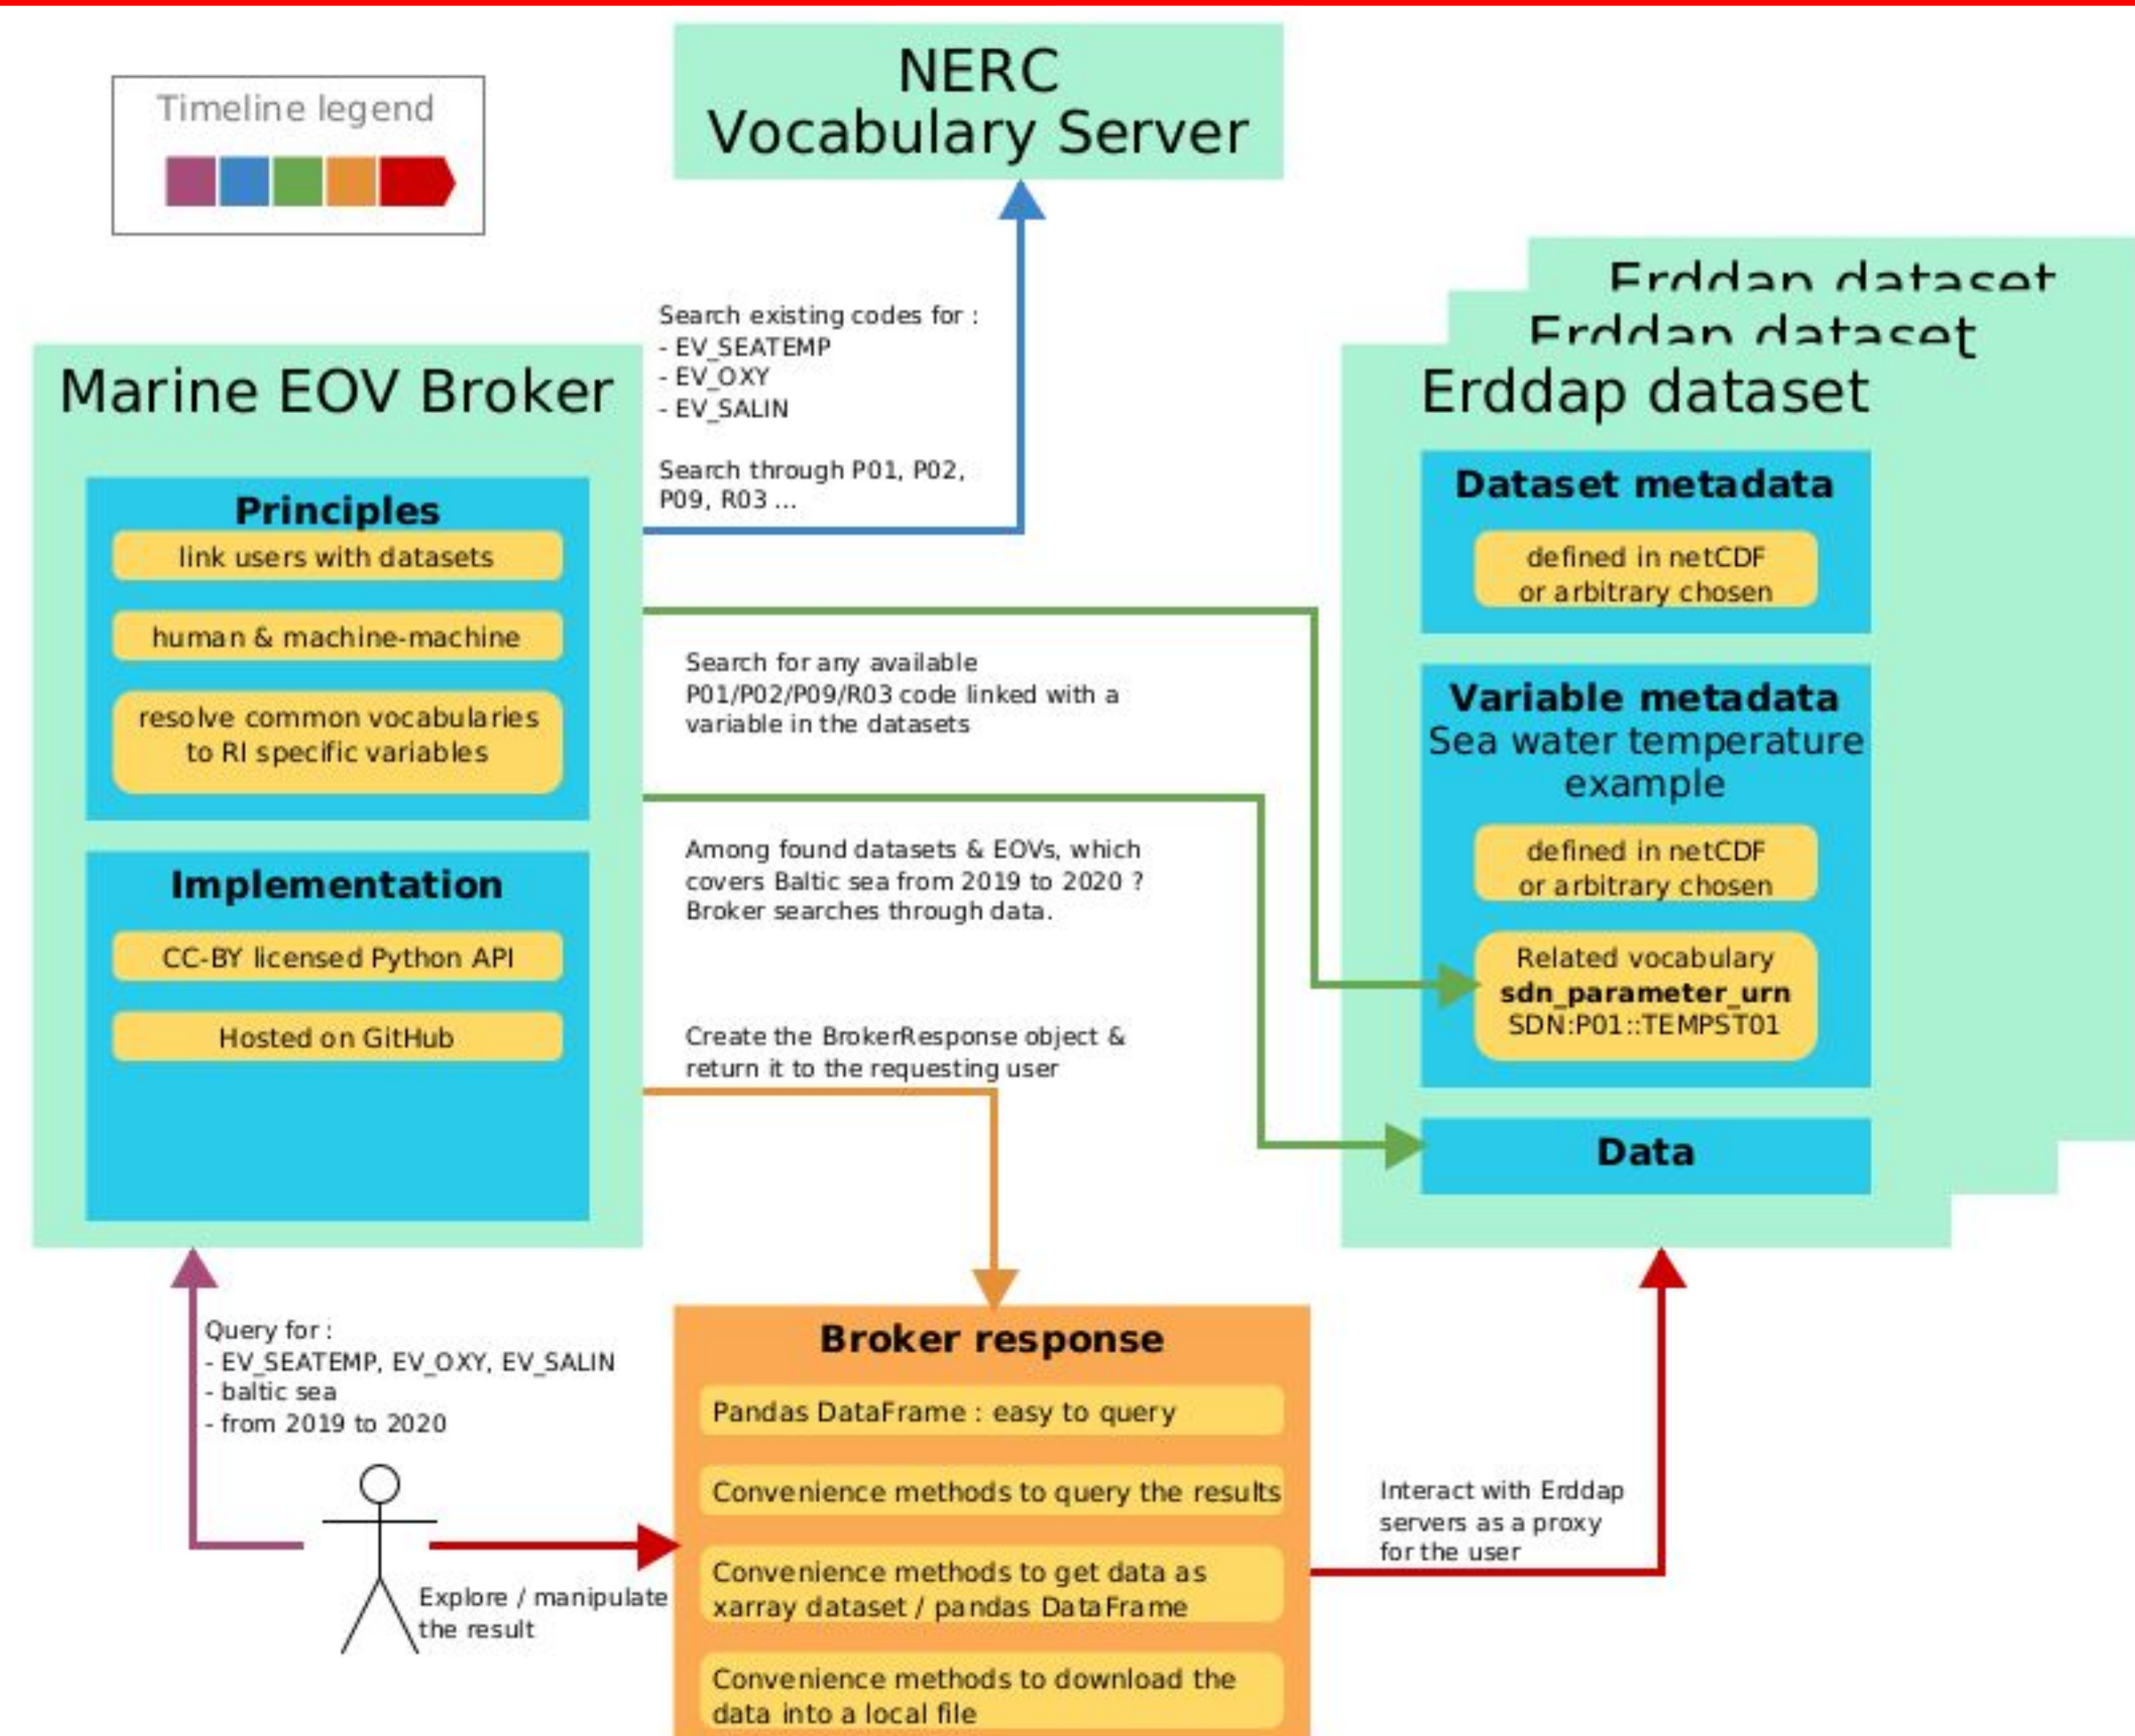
Timeline legend

NERC
Vocabulary Server

Search existing codes for :
- EV_SEATEMP
- EV_OXY
- EV_SALIN

Search through P01, P02, P09, R03 ...

Erddap dataset
Erddap dataset
Erddap dataset

Marine EOV Broker

Principles
link users with datasets
human & machine-machine
resolve common vocabularies to RI specific variables

Implementation
CC-BY licensed Python API
Hosted on GitHub

Search for any available P01/P02/P09/R03 code linked with a variable in the datasets

Among found datasets & EOVs, which covers Baltic sea from 2019 to 2020 ? Broker searches through data.

Create the BrokerResponse object & return it to the requesting user

Dataset metadata
defined in netCDF or arbitrary chosen

Variable metadata
Sea water temperature example
defined in netCDF or arbitrary chosen
Related vocabulary
**sdn_parameter_urn**
SDN:P01::TEMPST01

Data

Query for :
- EV_SEATEMP, EV_OXY, EV_SALIN
- baltic sea
- from 2019 to 2020

Broker response
Pandas DataFrame : easy to query
Convenience methods to query the results
Convenience methods to get data as xarray dataset / pandas DataFrame
Convenience methods to download the data into a local file

Explore / manipulate the result

Interact with Erddap servers as a proxy for the user